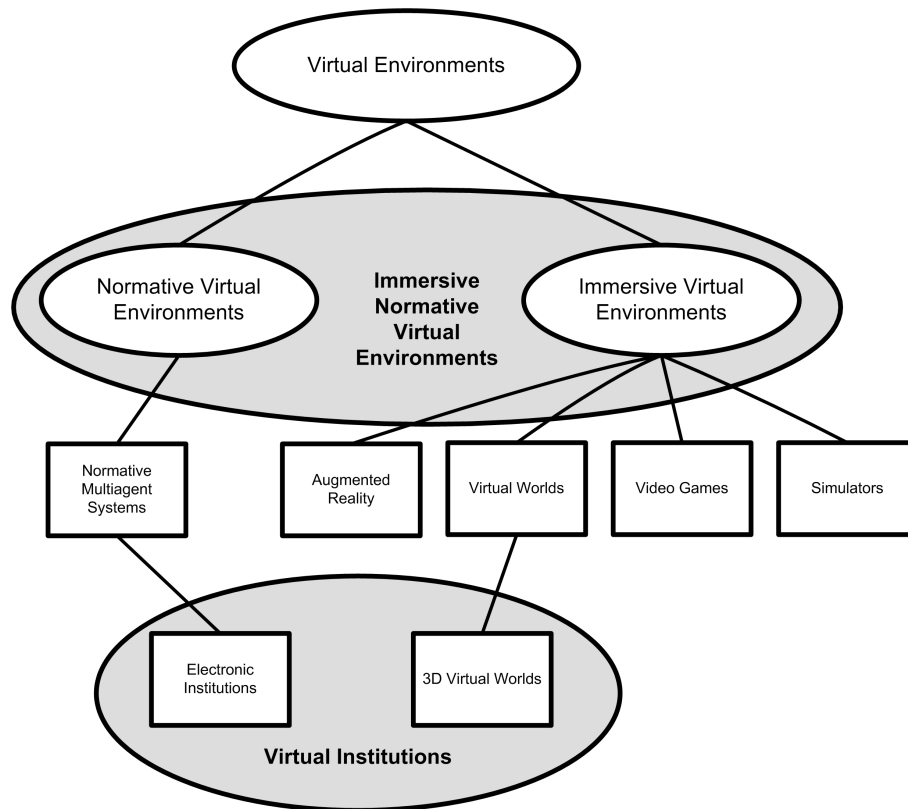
Virtual Environments

Normative Virtual Environments

Immersive Normative Virtual Environments

Immersive Virtual Environments

Normative Multiagent Systems

Augmented Reality

Virtual Worlds

Video Games

Simulators

Electronic Institutions

3D Virtual Worlds

Virtual Institutions